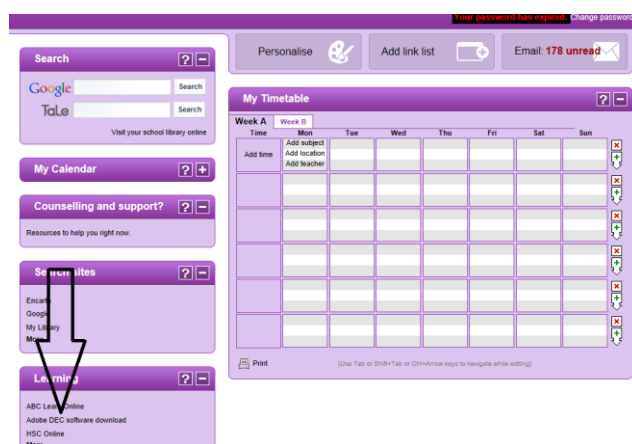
Your password has expired. Change password

Search ? −

Google Search

TaLe Search

Visit your school library online

My Calendar ? +

Counselling and support? ? −

Resources to help you right now.

Se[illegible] sites ? −

Encar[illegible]
Googl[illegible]
My Library
Mo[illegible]

Le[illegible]ning ? −

ABC Lea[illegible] Online
Adobe DEC software download
HSC Online
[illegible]

Personalise

Add link list

Email: 178 unread

My Timetable ? −

Week A Week B

| Time | Mon | Tue | Wed | Thu | Fri | Sat | Sun |
|---|---|---|---|---|---|---|---|
| Add time | Add subject Add location Add teacher | | | | | | |
| | | | | | | | |
| | | | | | | | |
| | | | | | | | |
| | | | | | | | |
| | | | | | | | |

Print

(Use Tab or Shift+Tab or Ctrl+Arrow keys to navigate while editing)